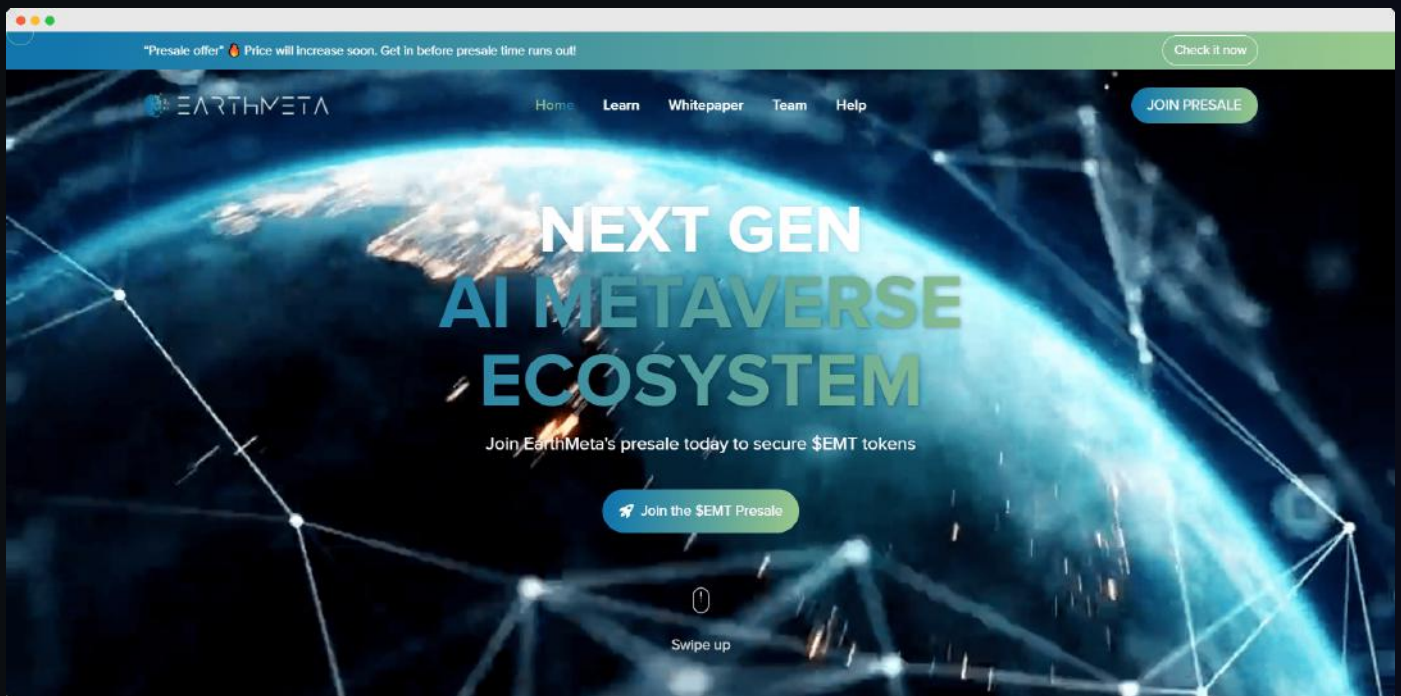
"Presale offer" 🔥 Price will increase soon. Get in before presale time runs out!

Check it now

EARTHMETA

Home Learn Whitepaper Team Help

JOIN PRESALE

NEXT GEN
AI METAVERSE
ECOSYSTEM

Join EarthMeta's presale today to secure $EMT tokens

Join the $EMT Presale

Swipe up